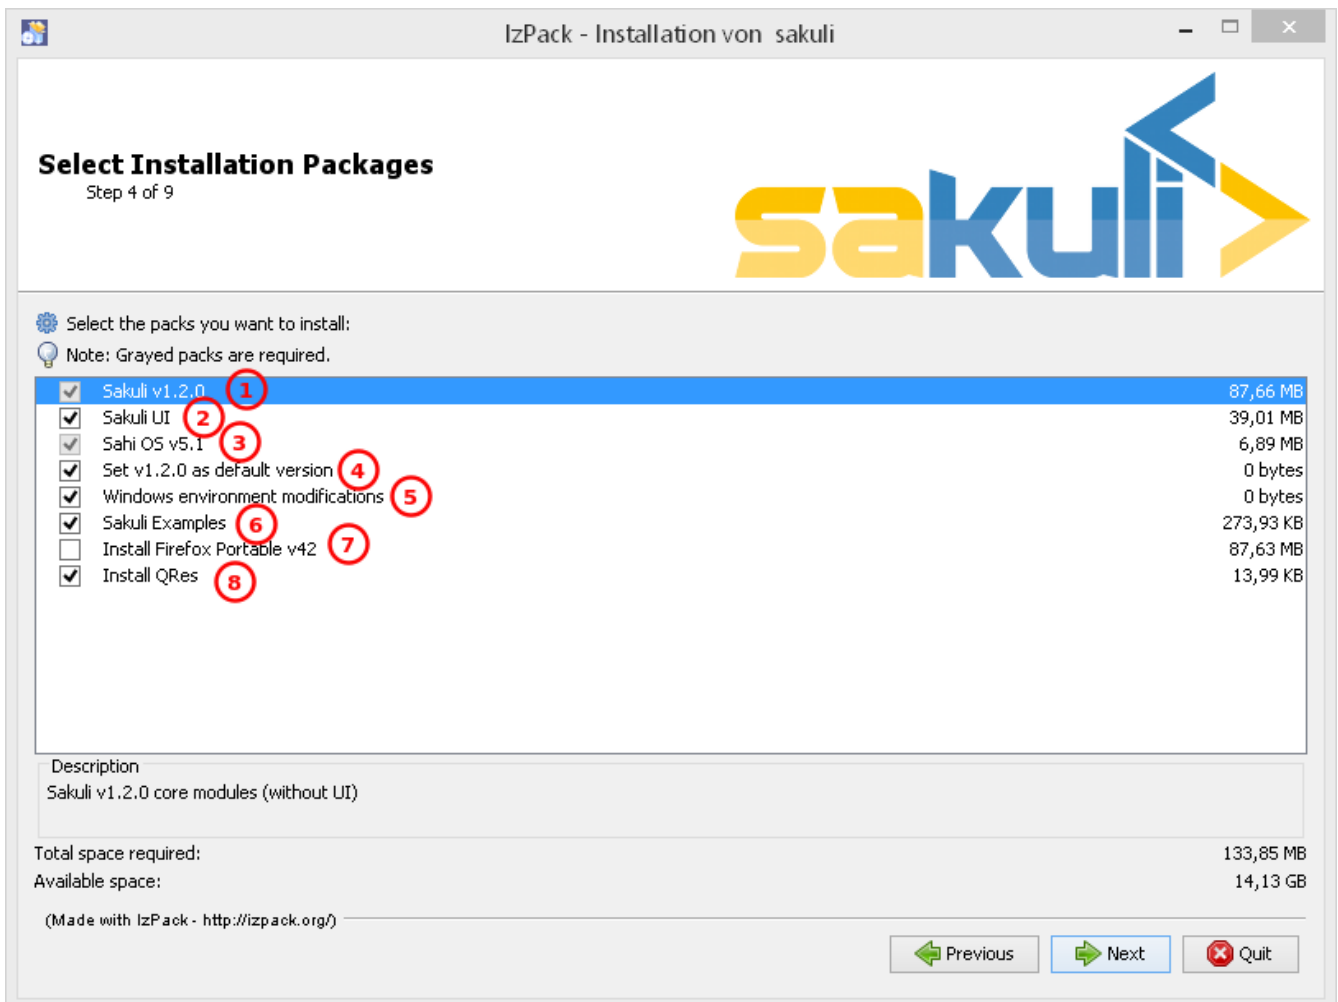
IzPack - Installation von sakuli

Select Installation Packages
Step 4 of 9

sakuli

Select the packs you want to install:
Note: Grayed packs are required.

| | | |
|---|---|---|
| Sakuli v1.2.0 | 1 | 87,66 MB |
| Sakuli UI | 2 | 39,01 MB |
| Sahi OS v5.1 | 3 | 6,89 MB |
| Set v1.2.0 as default version | 4 | 0 bytes |
| Windows environment modifications | 5 | 0 bytes |
| Sakuli Examples | 6 | 273,93 KB |
| Install Firefox Portable v42 | 7 | 87,63 MB |
| Install QRes | 8 | 13,99 KB |

Description
Sakuli v1.2.0 core modules (without UI)

Total space required: 133,85 MB
Available space: 14,13 GB

(Made with IzPack - http://izpack.org/)

Previous Next Quit